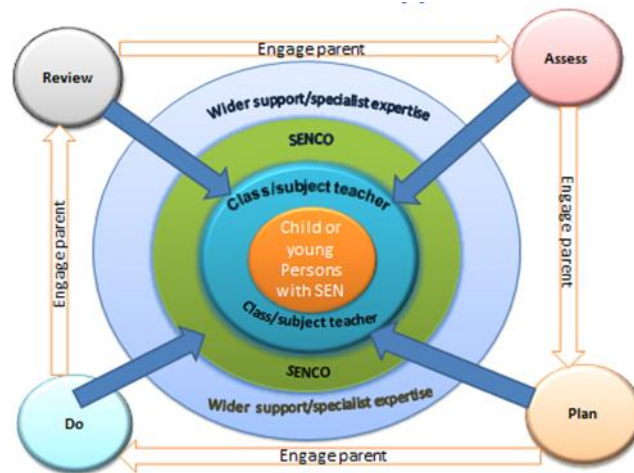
Review

Engage parent

Assess

Wider support/specialist expertise

SENCO

Class/subject teacher

Child or young Persons with SEN

Class/subject teacher

SENCO

Wider support/specialist expertise

Engage parent

Engage parent

Do

Plan

Engage parent